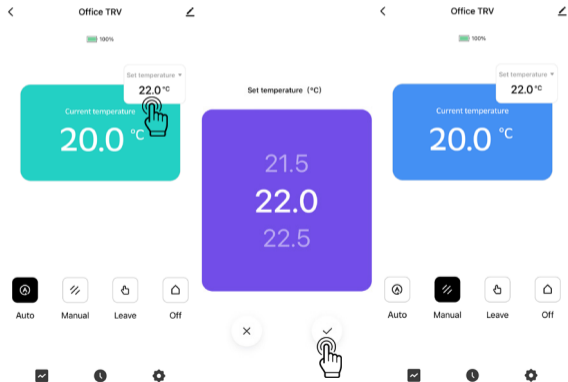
Office TRV

100%

Set temperature

22.0 °C

Current temperature

20.0 °C

Auto

Manual

Leave

Off

Set temperature (°C)

21.5

22.0

22.5

Office TRV

100%

Set temperature

22.0 °C

Current temperature

20.0 °C

Auto

Manual

Leave

Off